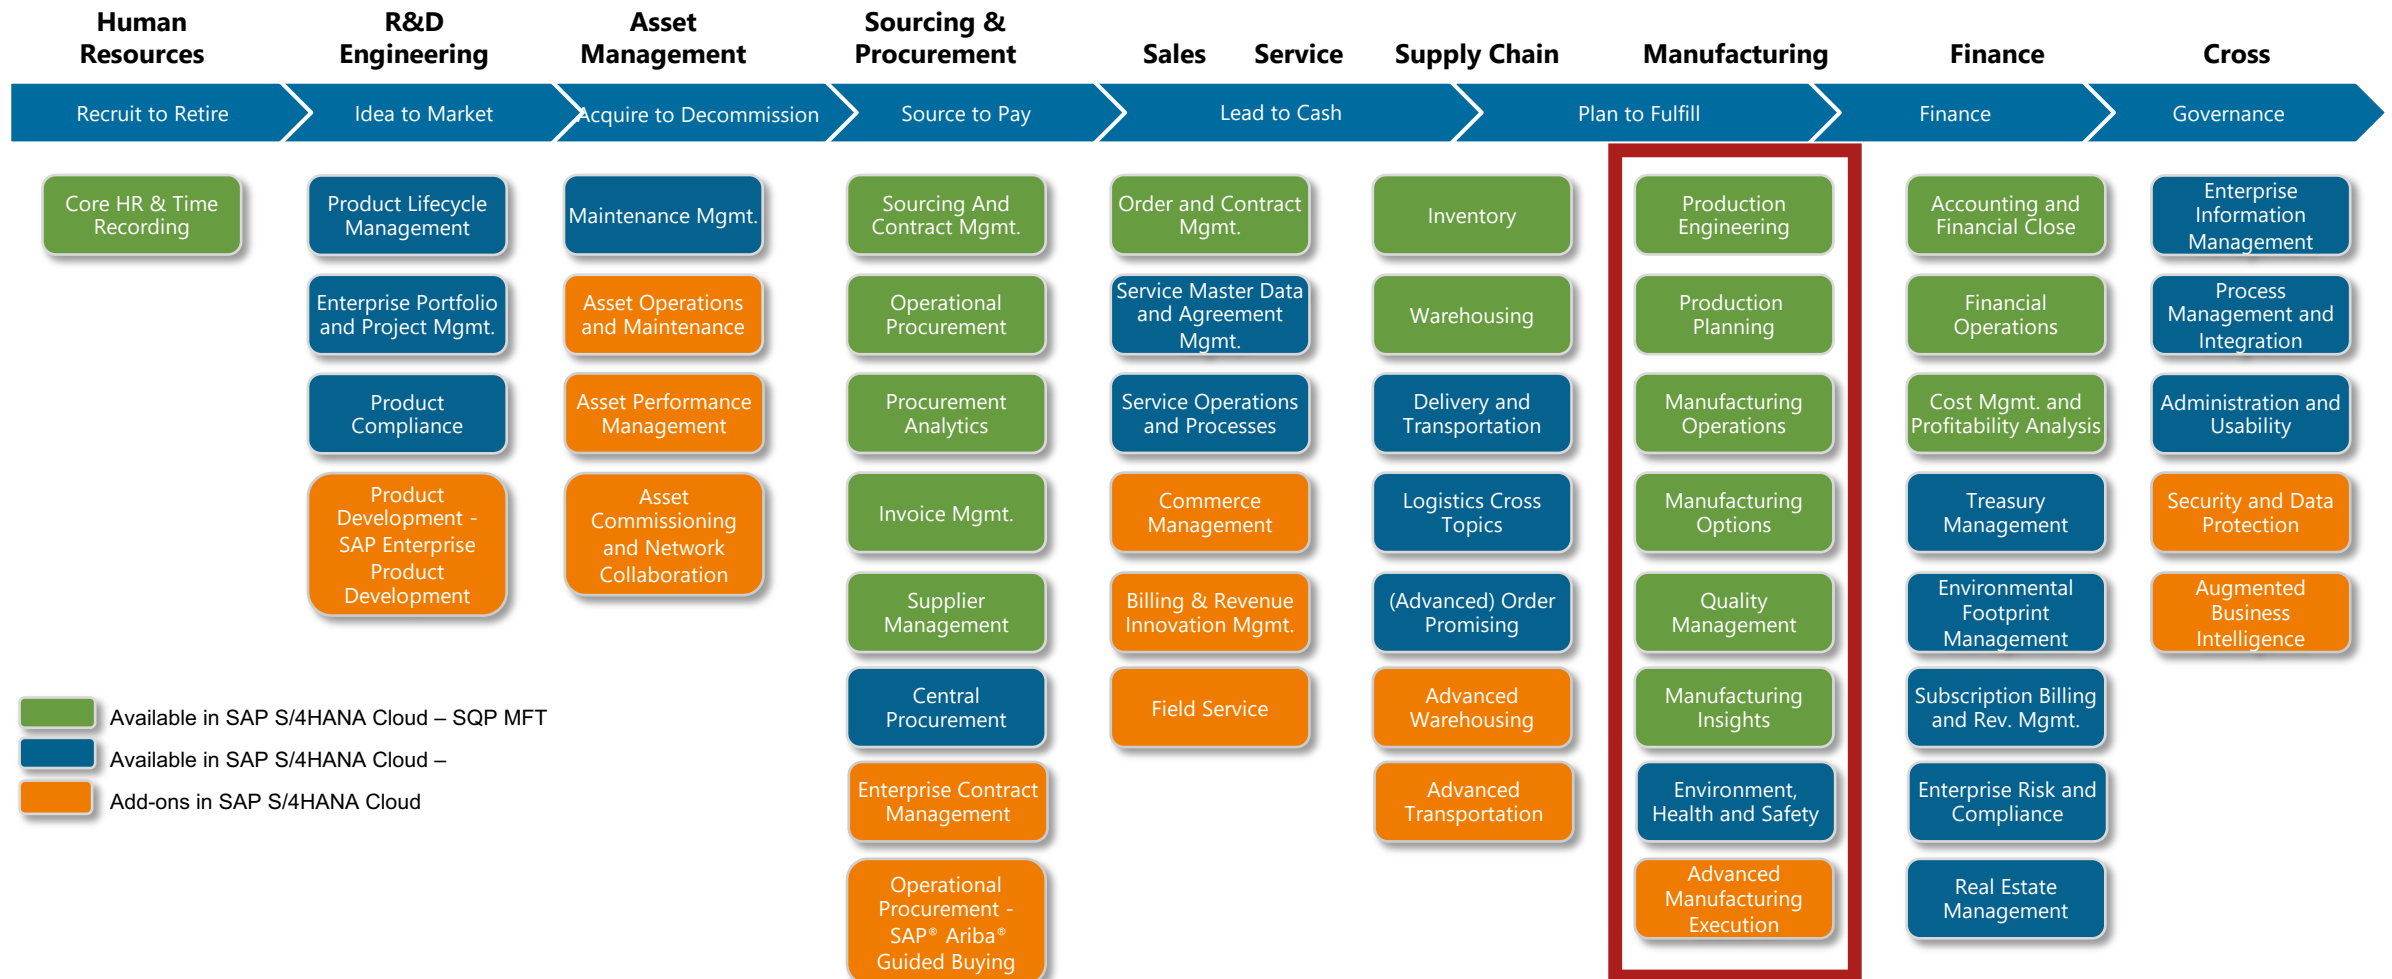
Human Resources

R&D Engineering

Asset Management

Sourcing & Procurement

Sales

Service

Supply Chain

Manufacturing

Finance

Cross

Recruit to Retire

Idea to Market

Acquire to Decommission

Source to Pay

Lead to Cash

Plan to Fulfill

Finance

Governance

Core HR & Time Recording

Product Lifecycle Management

Enterprise Portfolio and Project Mgmt.

Product Compliance

Product Development - SAP Enterprise Product Development

Maintenance Mgmt.

Asset Operations and Maintenance

Asset Performance Management

Asset Commissioning and Network Collaboration

Sourcing And Contract Mgmt.

Operational Procurement

Procurement Analytics

Invoice Mgmt.

Supplier Management

Central Procurement

Enterprise Contract Management

Operational Procurement - SAP® Ariba® Guided Buying

Order and Contract Mgmt.

Service Master Data and Agreement Mgmt.

Service Operations and Processes

Commerce Management

Billing & Revenue Innovation Mgmt.

Field Service

Inventory

Warehousing

Delivery and Transportation

Logistics Cross Topics

(Advanced) Order Promising

Advanced Warehousing

Advanced Transportation

Production Engineering

Production Planning

Manufacturing Operations

Manufacturing Options

Quality Management

Manufacturing Insights

Environment, Health and Safety

Advanced Manufacturing Execution

Accounting and Financial Close

Financial Operations

Cost Mgmt. and Profitability Analysis

Treasury Management

Environmental Footprint Management

Subscription Billing and Rev. Mgmt.

Enterprise Risk and Compliance

Real Estate Management

Enterprise Information Management

Process Management and Integration

Administration and Usability

Security and Data Protection

Augmented Business Intelligence

Available in SAP S/4HANA Cloud – SQP MFT

Available in SAP S/4HANA Cloud –

Add-ons in SAP S/4HANA Cloud